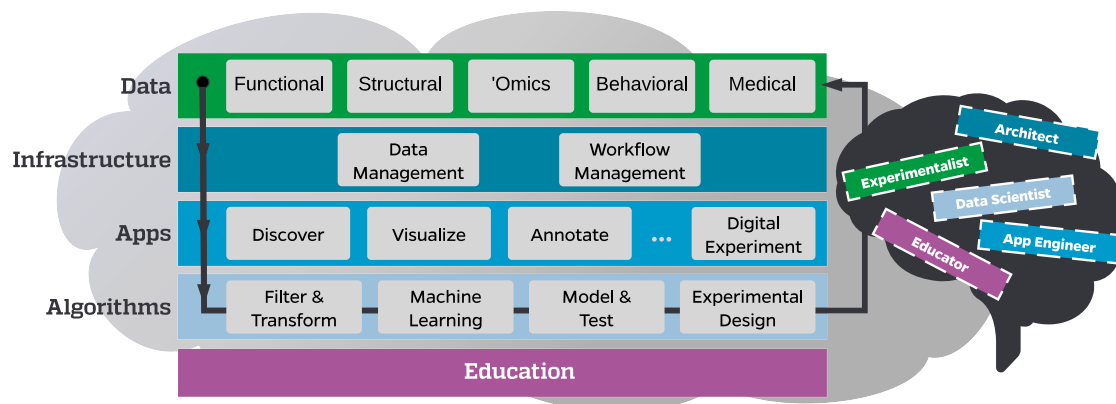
Data
Functional
Structural
'Omics
Behavioral
Medical

Infrastructure
Data Management
Workflow Management

Apps
Discover
Visualize
Annotate
...
Digital Experiment

Algorithms
Filter & Transform
Machine Learning
Model & Test
Experimental Design

Education

Architect
Experimentalist
Data Scientist
Educator
App Engineer